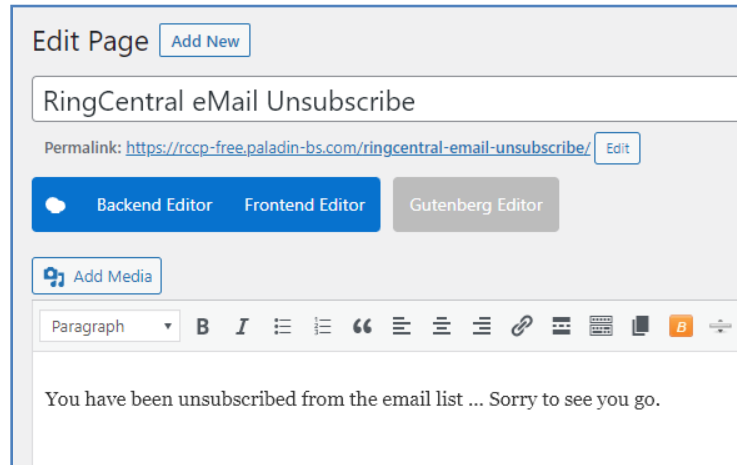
Edit Page Add New

RingCentral eMail Unsubscribe

Permalink: https://rccp-free.paladin-bs.com/ringcentral-email-unsubscribe/ Edit

Backend Editor Frontend Editor Gutenberg Editor

Add Media

Paragraph B I B

You have been unsubscribed from the email list ... Sorry to see you go.